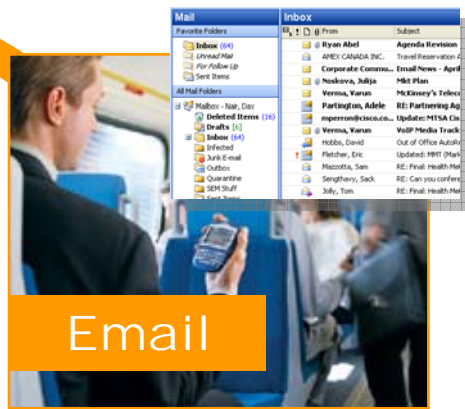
Mail

Favorite Folders

Inbox (64)

Unread Mail

For Follow Up

Sent Items

All Mail Folders

Mailbox - Nair, Dax

Deleted Items (16)

Drafts [6]

Inbox (64)

Infected

Junk E-mail

Outbox

Quarantine

SEM Stuff

Inbox

From | Subject
--- | ---
Ryan Abel | Agenda Revision
AMEX CANADA INC. | Travel Reservation A
Corporate Commu... | Email News - April
Noskova, Julija | Mkt Plan
Verma, Varun | McKinsey's Teleco
Partington, Adele | RE: Partnering Ag
mperron@cisco.co... | Update: MTSA Cis
Verma, Varun | VoIP Media Track
Hobbs, David | Out of Office AutoR
Fletcher, Eric | Updated: MMT (Mark
Mazzotta, Sam | RE: Final: Health Me
Sengthavy, Sack | RE: Can you confer
Jolly, Tom | RE: Final: Health Me

Email